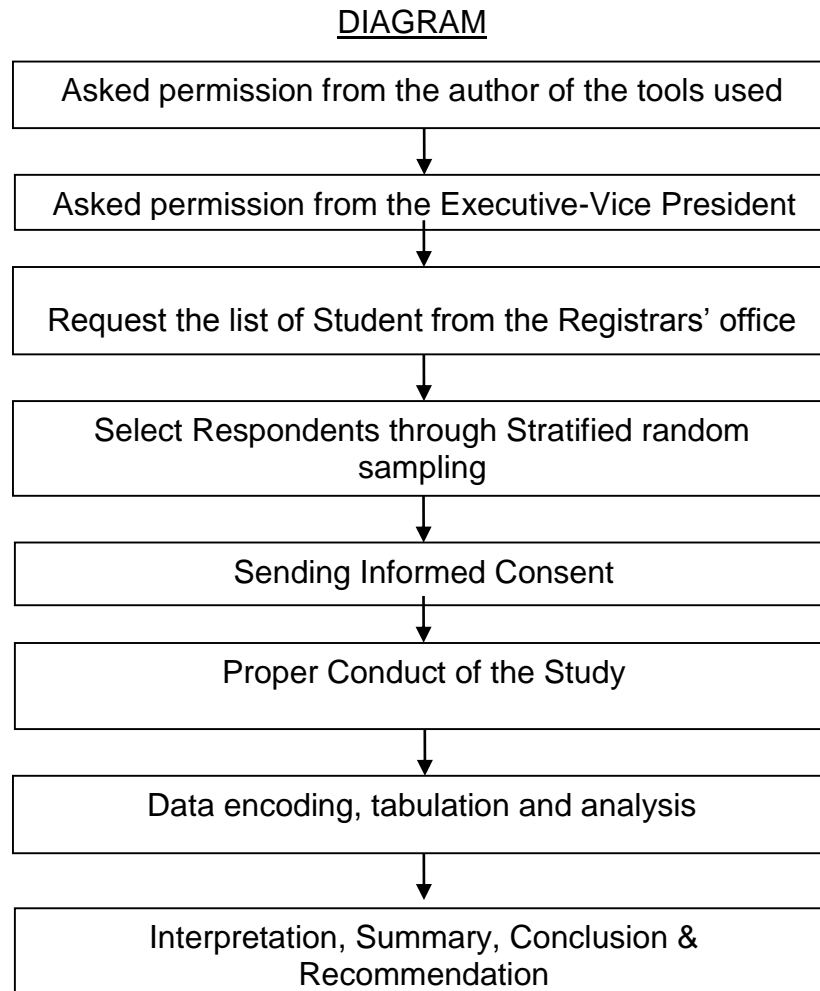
DIAGRAM

Asked permission from the author of the tools used

Asked permission from the Executive-Vice President

Request the list of Student from the Registrars' office

Select Respondents through Stratified random sampling

Sending Informed Consent

Proper Conduct of the Study

Data encoding, tabulation and analysis

Interpretation, Summary, Conclusion & Recommendation